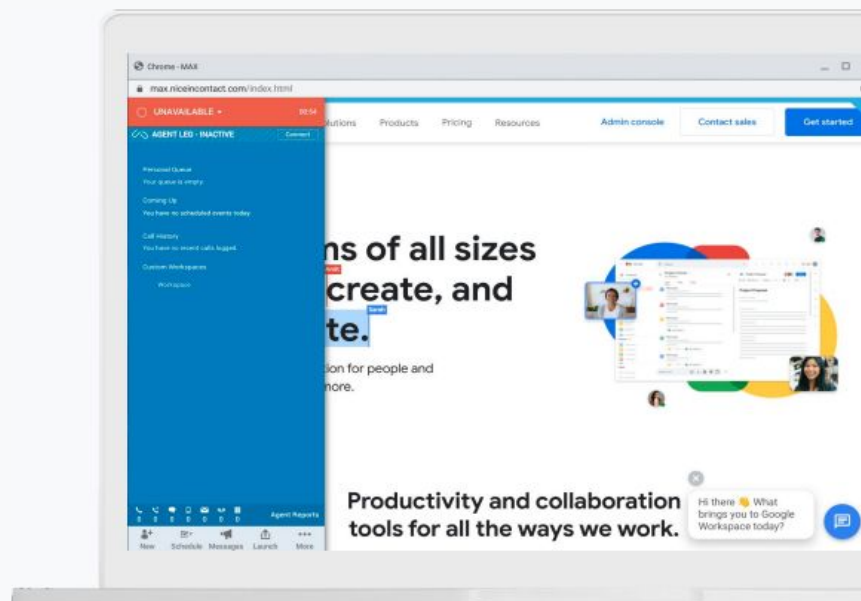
Chrome - MAX

max.niceincontact.com/index.html

UNAVAILABLE ▾ 00:54

AGENT LEO - INACTIVE Connect

Personal Queue
Your queue is empty

Coming Up
You have no scheduled events today

Call History
You have no recent calls logged.

Custom Workspaces

Workspace

Agent Reports

New Schedule Messages Launch More

...lutions Products Pricing Resources Admin console Contact sales Get started

...ns of all sizes
...create, and
...te.

...tion for people and
...more.

Productivity and collaboration tools for all the ways we work.

Hi there 👋 What brings you to Google Workspace today?